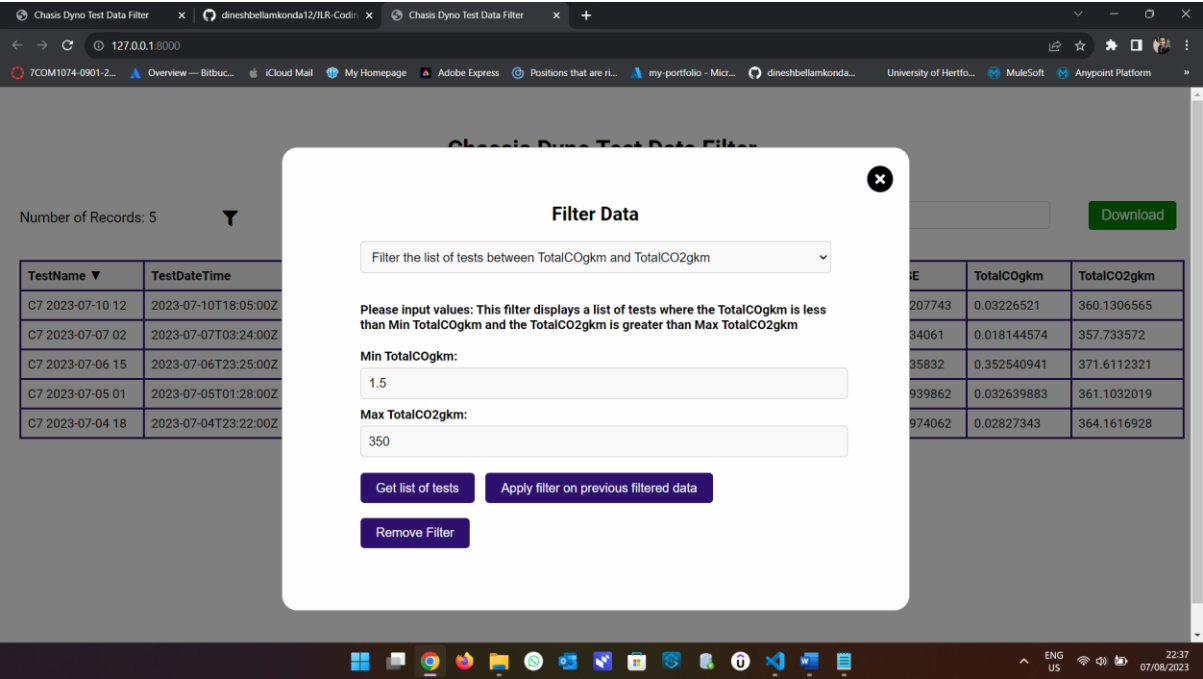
Chasis Dyno Test Data Filter
dineshbellamkonda12/JLR-Codin
Chasis Dyno Test Data Filter
127.0.0.1:8000
7COM1074-0901-2... Overview — Bitbuc... iCloud Mail My Homepage Adobe Express Positions that are ri... my-portfolio - Micr... dineshbellamkonda... University of Hertfo... MuleSoft Anypoint Platform

Number of Records: 5

Download

| TestName ▼ | TestDateTime | E | TotalCOgkm | TotalCO2gkm |
|---|---|---|---|---|
| C7 2023-07-10 12 | 2023-07-10T18:05:00Z | 207743 | 0.03226521 | 360.1306565 |
| C7 2023-07-07 02 | 2023-07-07T03:24:00Z | 34061 | 0.018144574 | 357.733572 |
| C7 2023-07-06 15 | 2023-07-06T23:25:00Z | 35832 | 0.352540941 | 371.6112321 |
| C7 2023-07-05 01 | 2023-07-05T01:28:00Z | 939862 | 0.032639883 | 361.1032019 |
| C7 2023-07-04 18 | 2023-07-04T23:22:00Z | 974062 | 0.02827343 | 364.1616928 |

Filter Data

Filter the list of tests between TotalCOgkm and TotalCO2gkm

Please input values: This filter displays a list of tests where the TotalCOgkm is less than Min TotalCOgkm and the TotalCO2gkm is greater than Max TotalCO2gkm

Min TotalCOgkm:
1.5

Max TotalCO2gkm:
350

Get list of tests
Apply filter on previous filtered data
Remove Filter

ENG US
22:37
07/08/2023